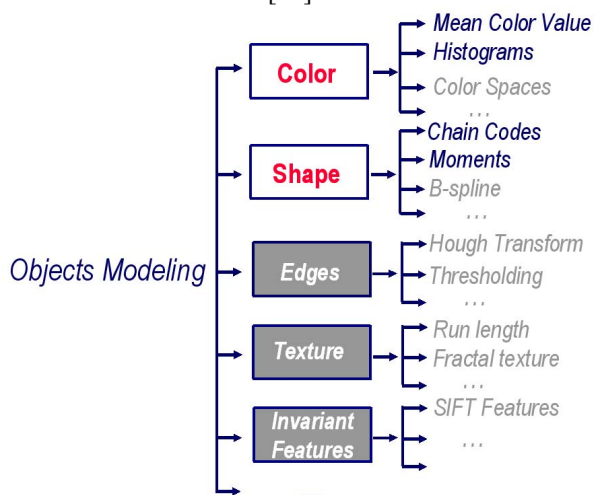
Objects Modeling

Color
Mean Color Value
Histograms
Color Spaces
...

Shape
Chain Codes
Moments
B-spline
...

Edges
Hough Transform
Thresholding
...

Texture
Run length
Fractal texture
...

Invariant Features
SIFT Features
...